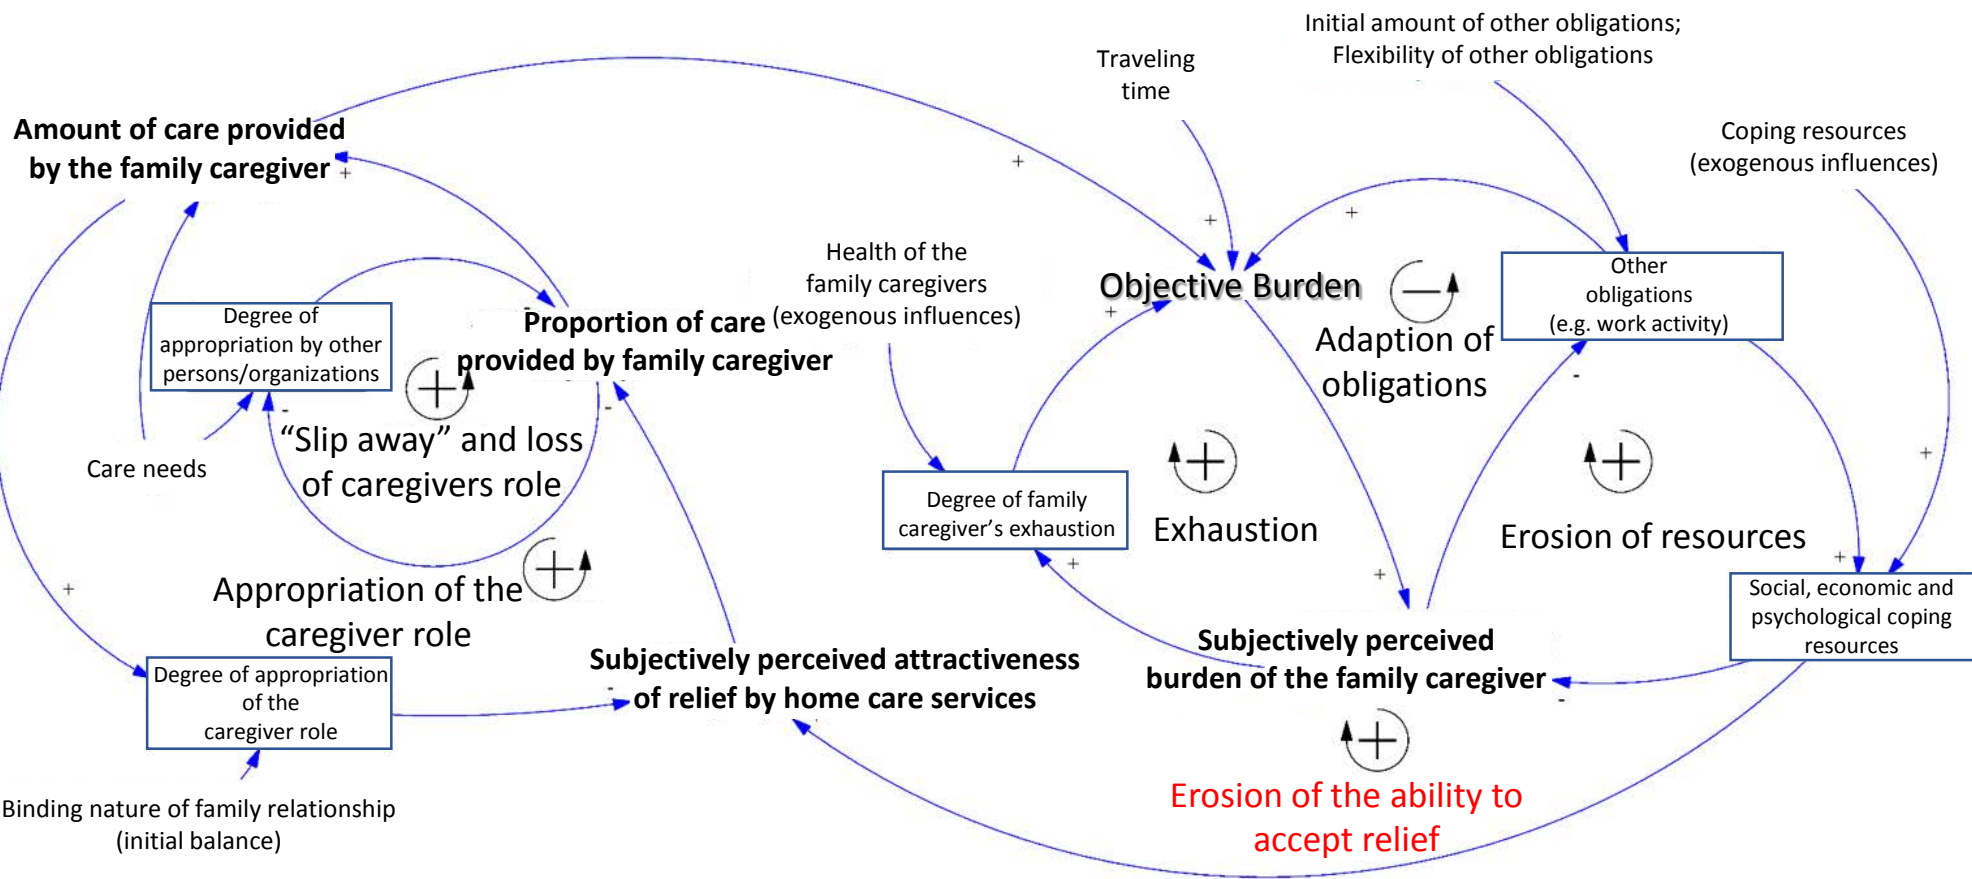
Initial amount of other obligations;
Flexibility of other obligations

Traveling time

Amount of care provided by the family caregiver

+

+

Coping resources (exogenous influences)

+

+

Health of the family caregivers (exogenous influences)

Objective Burden

Other obligations (e.g. work activity)

Degree of appropriation by other persons/organizations

Proportion of care provided by family caregiver

+

Adaption of obligations

-

-

-

“Slip away” and loss of caregivers role

Care needs

Degree of family caregiver’s exhaustion

Exhaustion

Erosion of resources

+

+

+

+

+

Appropriation of the caregiver role

Social, economic and psychological coping resources

Subjectively perceived burden of the family caregiver

Subjectively perceived attractiveness of relief by home care services

-

-

Degree of appropriation of the caregiver role

Erosion of the ability to accept relief

Binding nature of family relationship (initial balance)